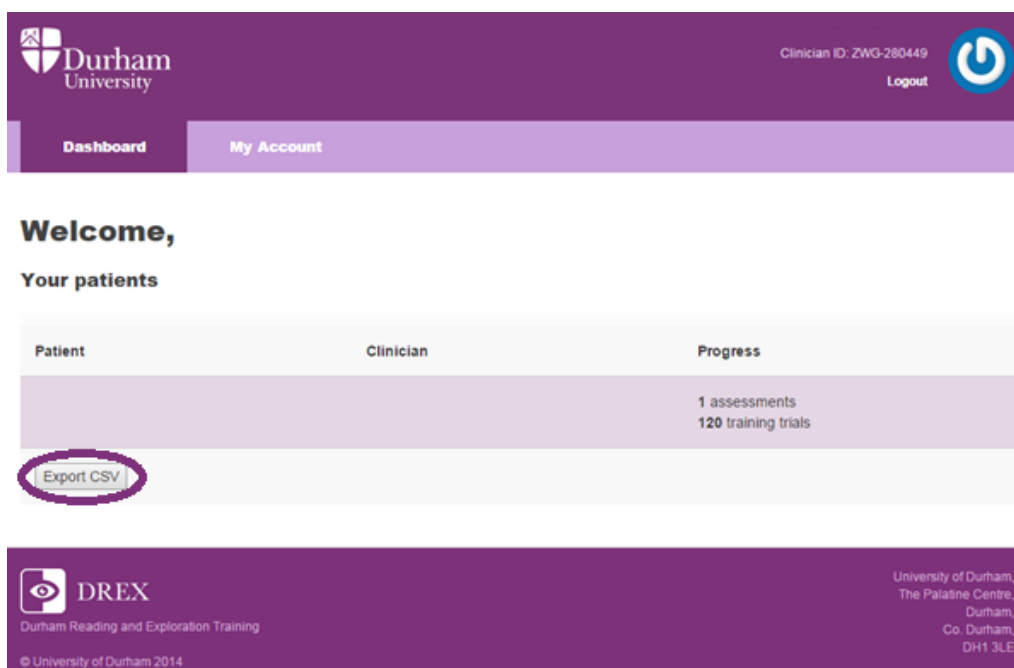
Durham University

Clinician ID: ZWG-280449
Logout

Dashboard
My Account

Welcome,

Your patients

| Patient | Clinician | Progress |
|---|---|---|
| | | **1** assessments **120** training trials |

Export CSV

DREX
Durham Reading and Exploration Training

© University of Durham 2014

University of Durham,
The Palatine Centre,
Durham,
Co. Durham,
DH1 3LE